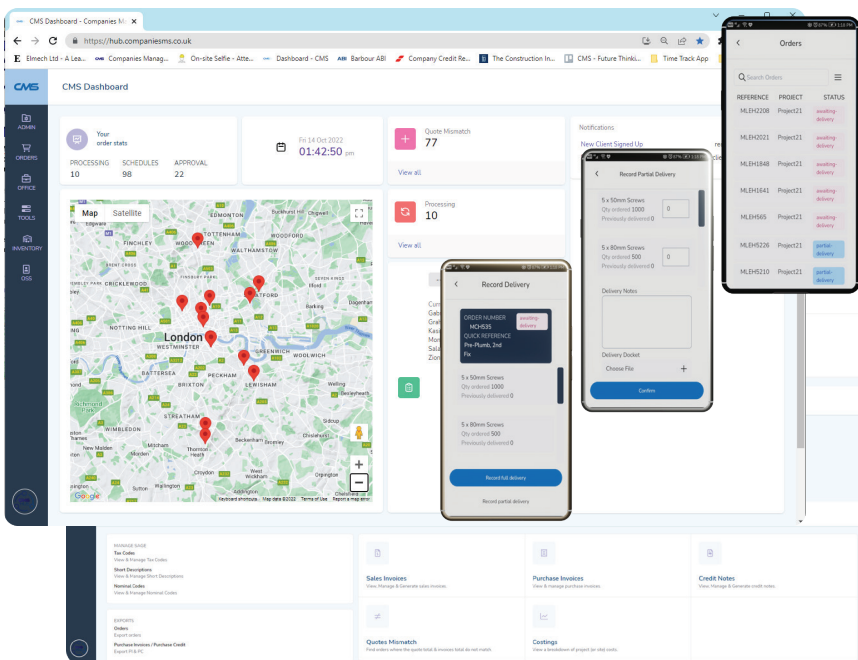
CMS Dashboard - Companies M ×

https://hub.companiesms.co.uk

Elmech Ltd - A Lea... Companies Manag... On-site Selfie - Atte... Dashboard - CMS Barbour ABI Company Credit Re... The Construction In... CMS - Future Thinki... Time Track App

CMS

CMS Dashboard

ADMIN
ORDERS
OFFICE
TOOLS
INVENTORY
DSS

Your order stats

PROCESSING 10
SCHEDULES 98
APPROVAL 22

Fri 14 Oct 2022
01:42:50 pm

Quote Mismatch
77

View all

Processing
10

View all

Notifications

New Client Signed Up

Map Satellite

EDMONTON
TOTTENHAM
WALTHAMSTOW
WOODFORD
FINCHLEY
CRICKLEWOOD
STRATFORD
NOTTING HILL
London
WESTMINSTER
GREENWICH
WOOLWICH
BATTERSEA
BRIXTON
PECKHAM
LEWISHAM
STREATHAM
WIMBLEDON
Croydon
Barking
Welling
Sidcup
Beckenham
Bromley
Google
Keyboard shortcuts Map data ©2022 Terms of Use Report a map error

Record Delivery

ORDER NUMBER
MCH535
awaiting-delivery
QUICK REFERENCE
Pre-Plumb, 2nd Fix

5 x 50mm Screws
Qty ordered 1000
Previously delivered 0

5 x 80mm Screws
Qty ordered 500
Previously delivered 0

Record full delivery

Record partial delivery

Record Partial Delivery

5 x 50mm Screws
Qty ordered 1000
Previously delivered 0

5 x 80mm Screws
Qty ordered 500
Previously delivered 0

Delivery Notes

Delivery Docket
Choose File

Confirm

Orders

Search Orders

| REFERENCE | PROJECT | STATUS |
|---|---|---|
| MLEH2208 | Project21 | awaiting-delivery |
| MLEH2021 | Project21 | awaiting-delivery |
| MLEH1848 | Project21 | awaiting-delivery |
| MLEH1641 | Project21 | awaiting-delivery |
| MLEH565 | Project21 | awaiting-delivery |
| MLEH5226 | Project21 | partial-delivery |
| MLEH5210 | Project21 | partial-delivery |

MANAGE SAGE
Tax Codes
View & Manage Tax Codes
Short Descriptions
View & Manage Short Descriptions
Nominal Codes
View & Manage Nominal Codes

EXPORTS
Orders
Export orders
Purchase Invoices / Purchase Credit
Export PI & PC

Sales Invoices
View, Manage & Generate sales invoices.

Purchase Invoices
View & manage purchase invoices.

Credit Notes
View, Manage & Generate credit notes.

Quotes Mismatch
Find orders where the quote total & invoices total do not match.

Costings
View a breakdown of project (or site) costs.